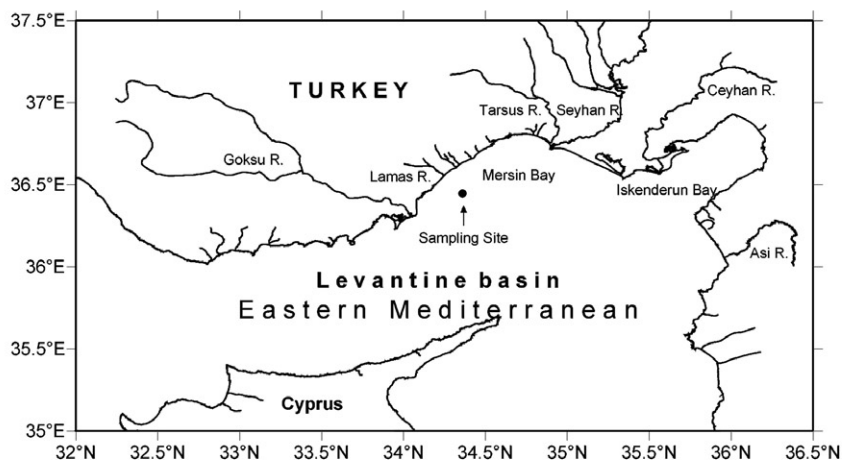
37.5°E
37°E
36.5°E
36°E
35.5°E
35°E

TURKEY

Tarsus R.
Seyhan R.
Ceyhan R.
Goksu R.
Lamas R.
Mersin Bay
Iskenderun Bay
Sampling Site
Asi R.

Levantine basin
Eastern Mediterranean

Cyprus

32°N 32.5°N 33°N 33.5°N 34°N 34.5°N 35°N 35.5°N 36°N 36.5°N